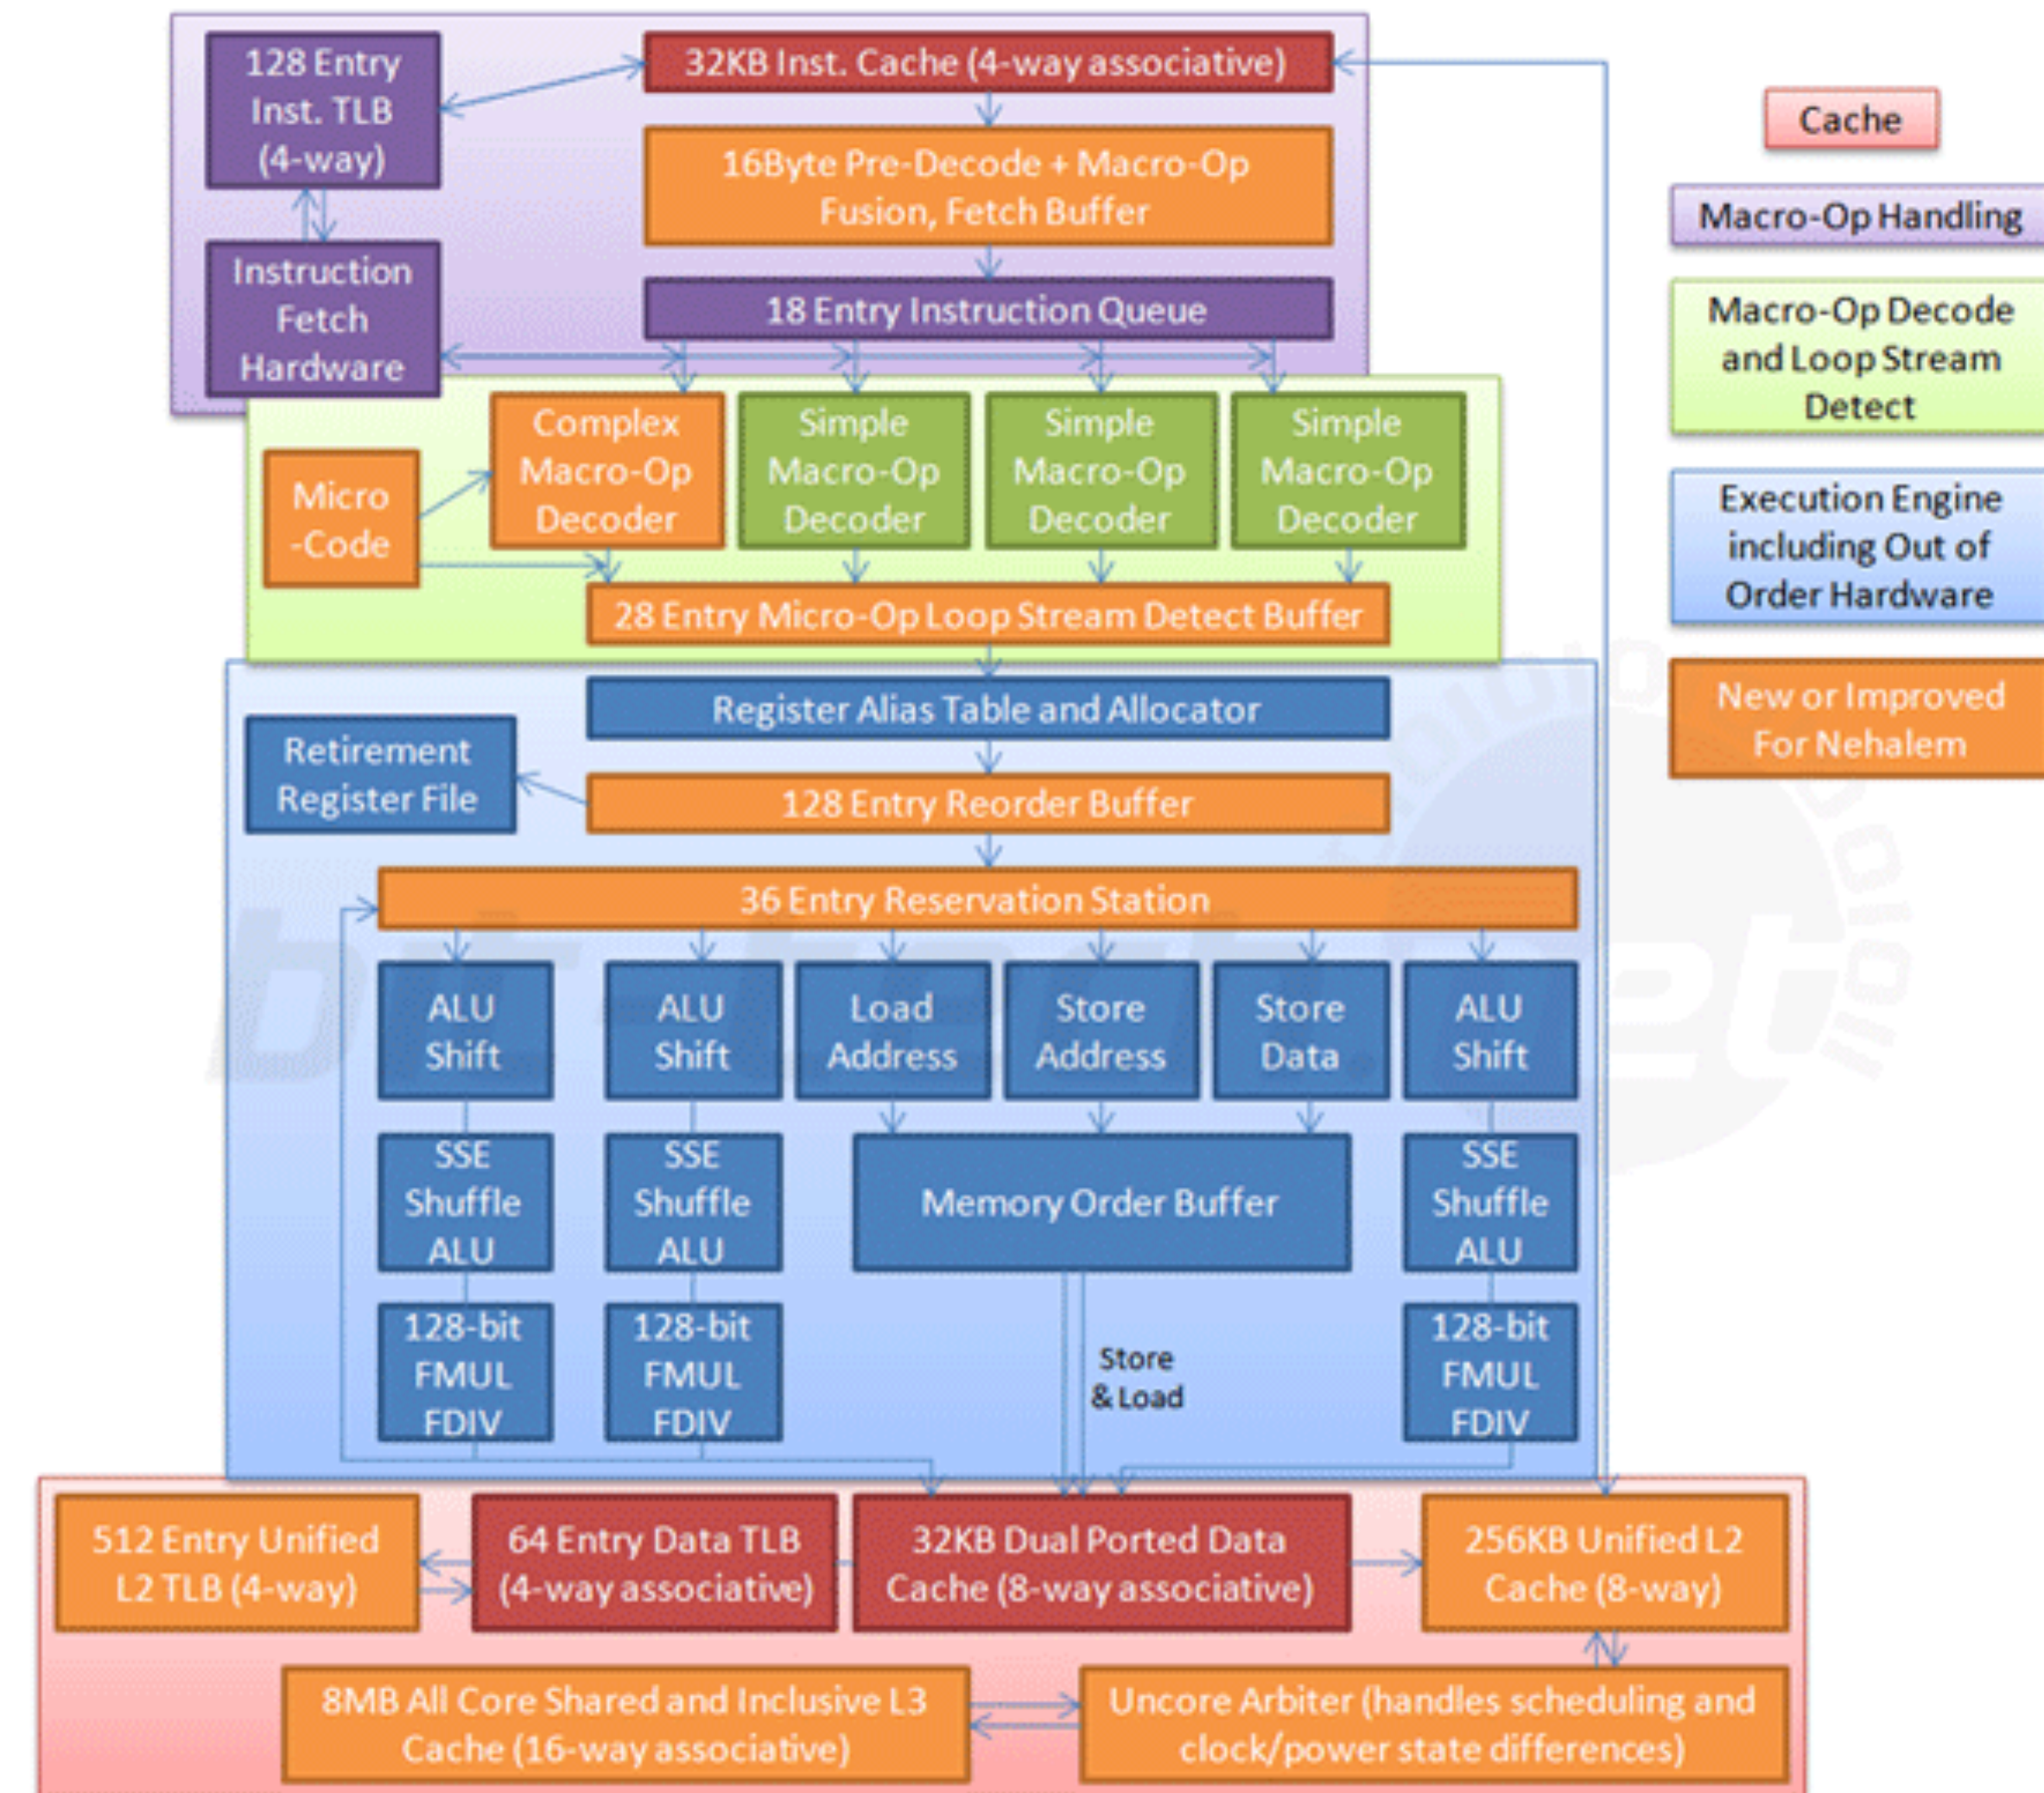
128 Entry Inst. TLB (4-way)

32KB Inst. Cache (4-way associative)

16Byte Pre-Decode + Macro-Op Fusion, Fetch Buffer

Instruction Fetch Hardware

18 Entry Instruction Queue

Micro -Code

Complex Macro-Op Decoder

Simple Macro-Op Decoder

Simple Macro-Op Decoder

Simple Macro-Op Decoder

28 Entry Micro-Op Loop Stream Detect Buffer

Register Alias Table and Allocator

Retirement Register File

128 Entry Reorder Buffer

36 Entry Reservation Station

ALU Shift

ALU Shift

Load Address

Store Address

Store Data

ALU Shift

SSE Shuffle ALU

SSE Shuffle ALU

Memory Order Buffer

SSE Shuffle ALU

128-bit FMUL FDIV

128-bit FMUL FDIV

Store & Load

128-bit FMUL FDIV

512 Entry Unified L2 TLB (4-way)

64 Entry Data TLB (4-way associative)

32KB Dual Ported Data Cache (8-way associative)

256KB Unified L2 Cache (8-way)

8MB All Core Shared and Inclusive L3 Cache (16-way associative)

Uncore Arbiter (handles scheduling and clock/power state differences)

Cache

Macro-Op Handling

Macro-Op Decode and Loop Stream Detect

Execution Engine including Out of Order Hardware

New or Improved For Nehalem

bit-tech.net